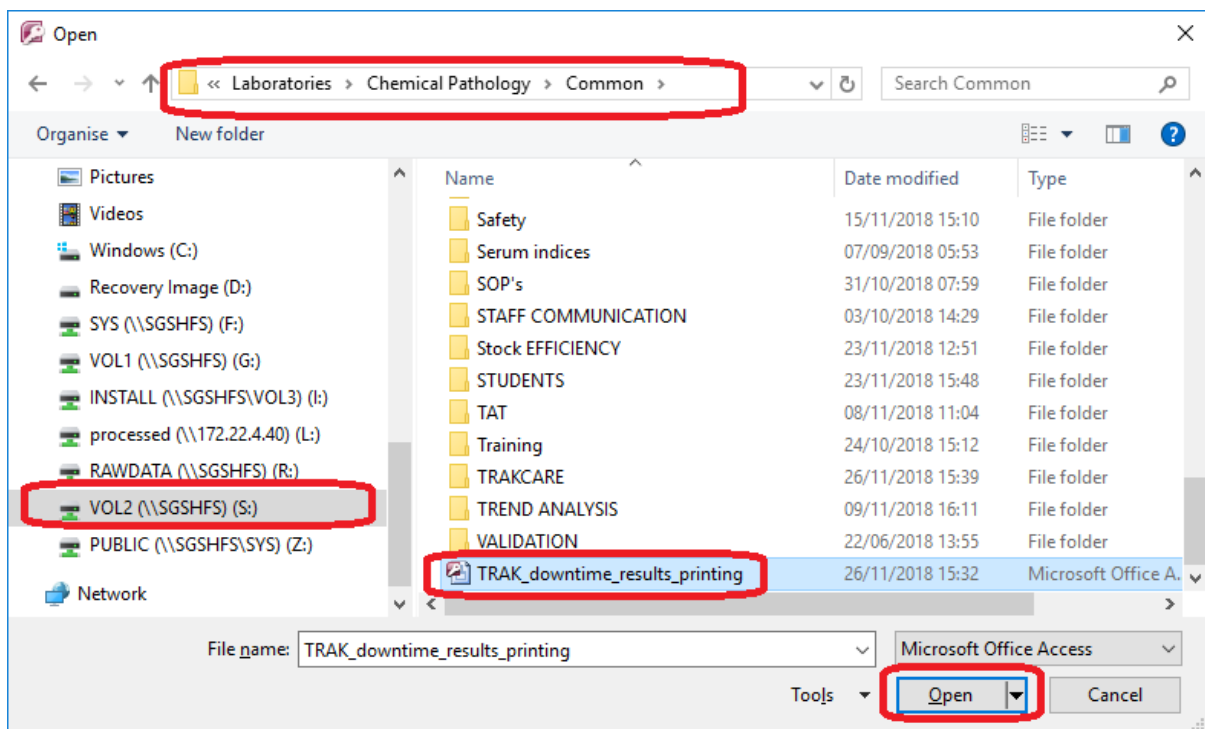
Open

« Laboratories › Chemical Pathology › Common ›

Search Common

Organise ▾ New folder

Pictures
Videos
Windows (C:)
Recovery Image (D:)
SYS (\\SGSHFS) (F:)
VOL1 (\\SGSHFS) (G:)
INSTALL (\\SGSHFS\VOL3) (I:)
processed (\\172.22.4.40) (L:)
RAWDATA (\\SGSHFS) (R:)
VOL2 (\\SGSHFS) (S:)
PUBLIC (\\SGSHFS\SYS) (Z:)
Network

| Name | Date modified | Type |
|---|---|---|
| Safety | 15/11/2018 15:10 | File folder |
| Serum indices | 07/09/2018 05:53 | File folder |
| SOP's | 31/10/2018 07:59 | File folder |
| STAFF COMMUNICATION | 03/10/2018 14:29 | File folder |
| Stock EFFICIENCY | 23/11/2018 12:51 | File folder |
| STUDENTS | 23/11/2018 15:48 | File folder |
| TAT | 08/11/2018 11:04 | File folder |
| Training | 24/10/2018 15:12 | File folder |
| TRAKCARE | 26/11/2018 15:39 | File folder |
| TREND ANALYSIS | 09/11/2018 16:11 | File folder |
| VALIDATION | 22/06/2018 13:55 | File folder |
| TRAK_downtime_results_printing | 26/11/2018 15:32 | Microsoft Office A... |

File name: TRAK_downtime_results_printing

Microsoft Office Access

Tools ▾

Open

Cancel